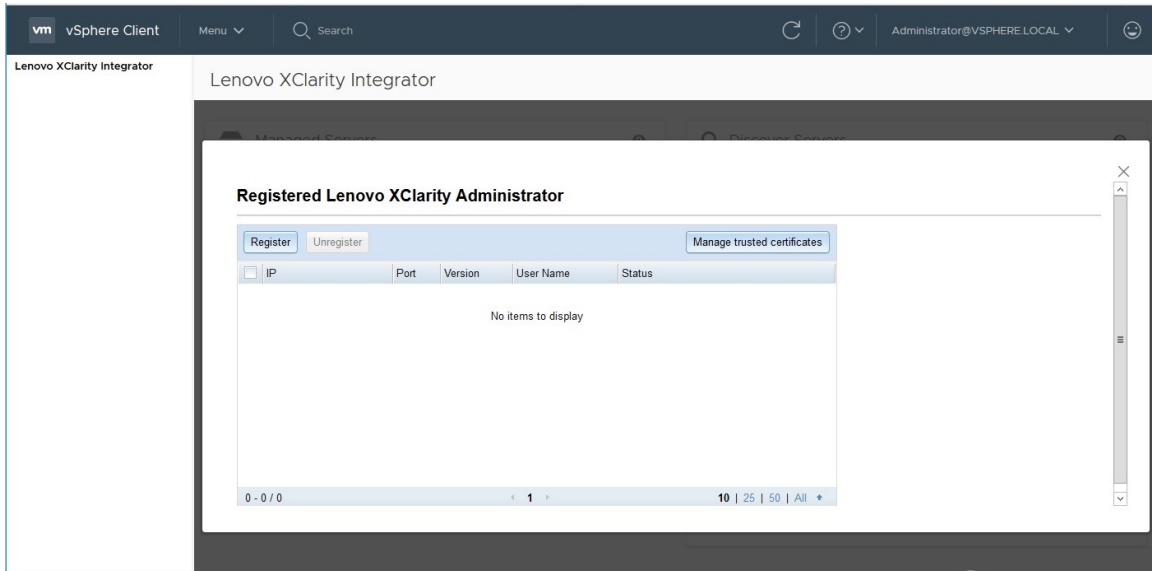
vm vSphere Client Menu Search Administrator@VSPHERE.LOCAL

Lenovo XClarity Integrator

Lenovo XClarity Integrator

Managed Servers

Discover Servers

Registered Lenovo XClarity Administrator

Register Unregister Manage trusted certificates

| IP | Port | Version | User Name | Status |
|---|---|---|---|---|

No items to display

0 - 0 / 0 1 10 | 25 | 50 | All